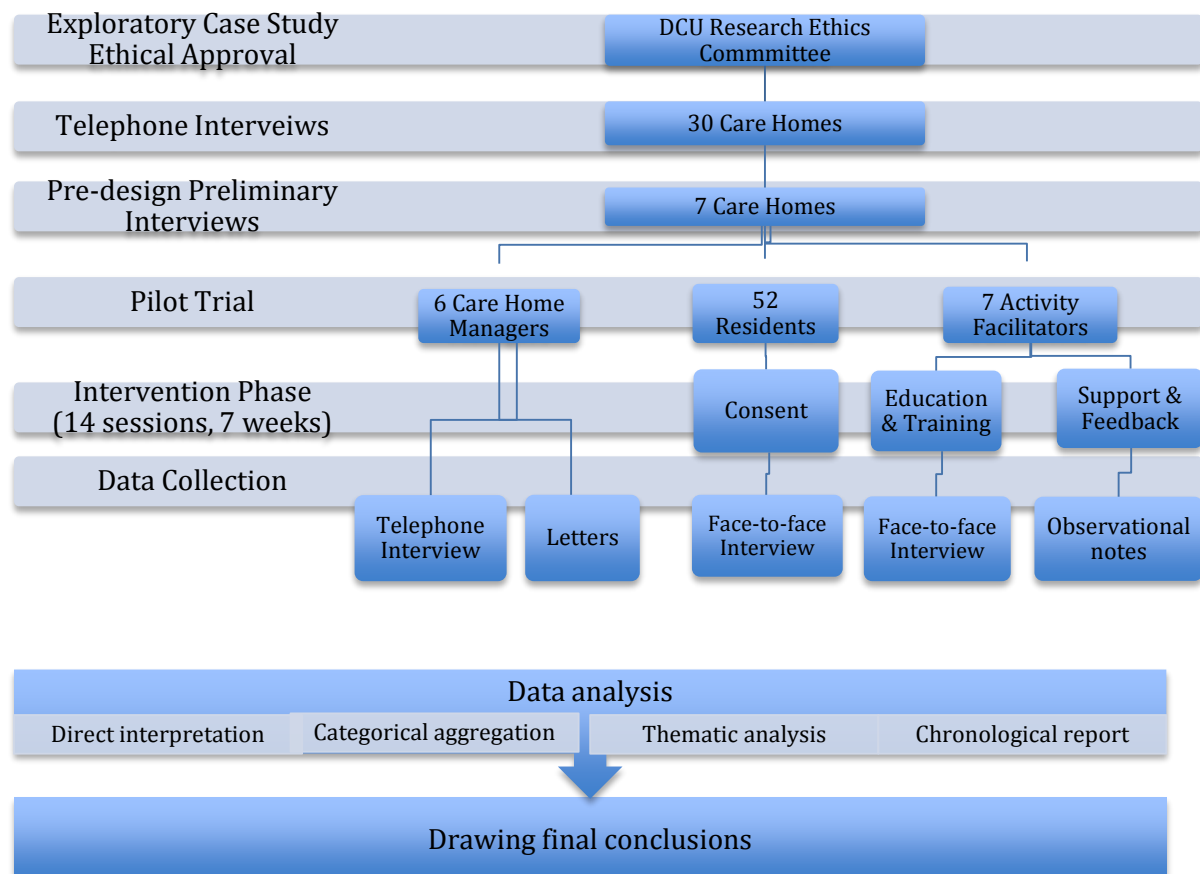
Exploratory Case Study Ethical Approval

DCU Research Ethics Commmittee

Telephone Interveiws

30 Care Homes

Pre-design Preliminary Interviews

7 Care Homes

Pilot Trial

6 Care Home Managers

52 Residents

7 Activity Facilitators

Intervention Phase (14 sessions, 7 weeks)

Consent

Education & Training

Support & Feedback

Data Collection

Telephone Interview

Letters

Face-to-face Interview

Face-to-face Interview

Observational notes

Data analysis

Direct interpretation

Categorical aggregation

Thematic analysis

Chronological report

Drawing final conclusions